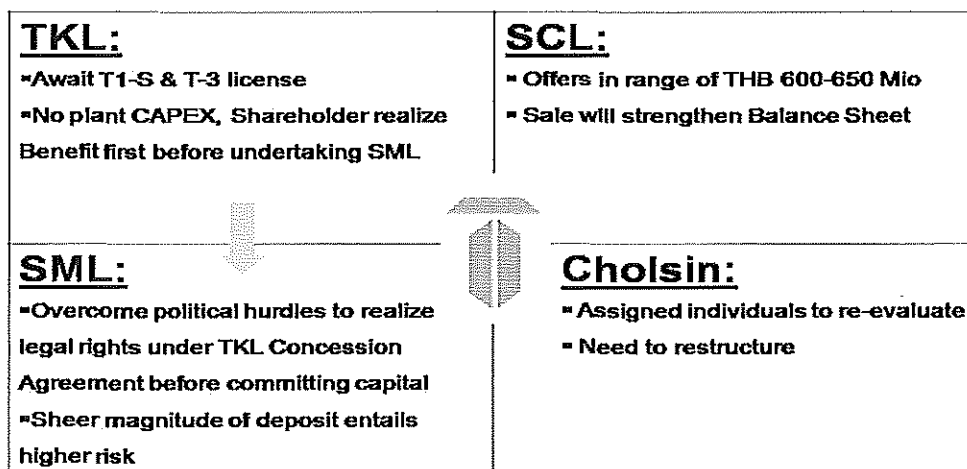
TKL:
▪Await T1-S & T-3 license
▪No plant CAPEX, Shareholder realize Benefit first before undertaking SML

SCL:
▪ Offers in range of THB 600-650 Mio
▪ Sale will strengthen Balance Sheet

SML:
▪Overcome political hurdles to realize legal rights under TKL Concession Agreement before committing capital
▪Sheer magnitude of deposit entails higher risk

Cholsin:
▪ Assigned individuals to re-evaluate
▪ Need to restructure